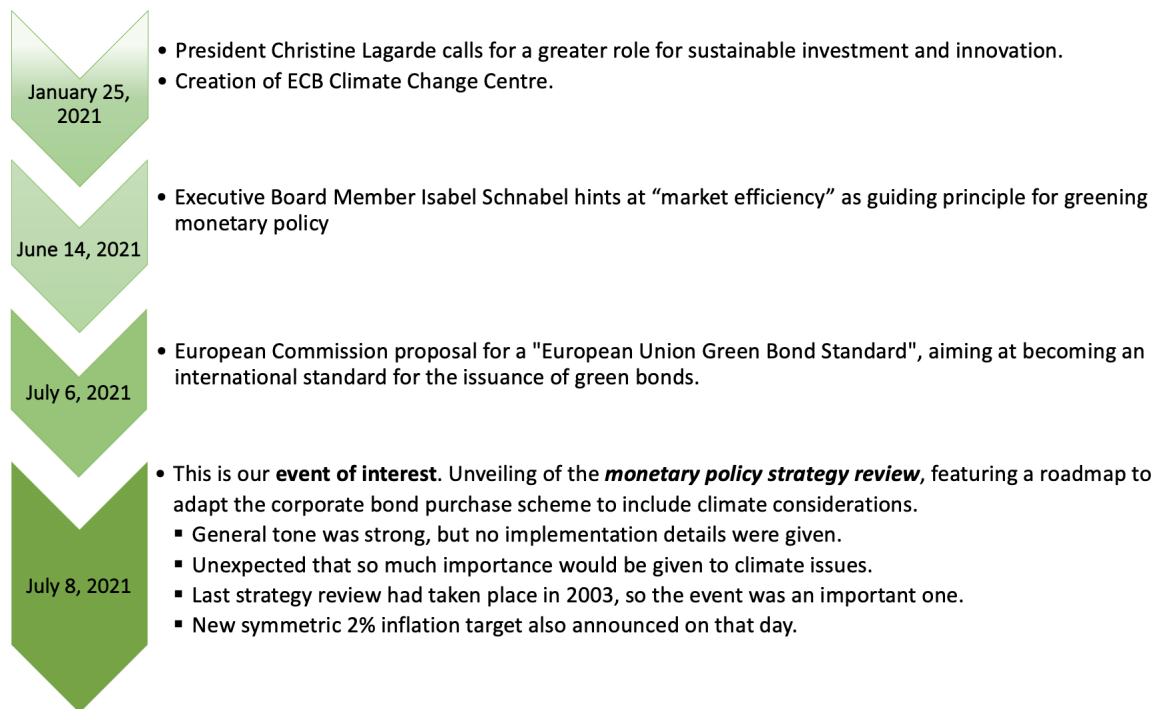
January 25, 2021

• President Christine Lagarde calls for a greater role for sustainable investment and innovation.
• Creation of ECB Climate Change Centre.

June 14, 2021

• Executive Board Member Isabel Schnabel hints at “market efficiency” as guiding principle for greening monetary policy

July 6, 2021

• European Commission proposal for a "European Union Green Bond Standard", aiming at becoming an international standard for the issuance of green bonds.

July 8, 2021

• This is our **event of interest**. Unveiling of the ***monetary policy strategy review***, featuring a roadmap to adapt the corporate bond purchase scheme to include climate considerations.
▪ General tone was strong, but no implementation details were given.
▪ Unexpected that so much importance would be given to climate issues.
▪ Last strategy review had taken place in 2003, so the event was an important one.
▪ New symmetric 2% inflation target also announced on that day.